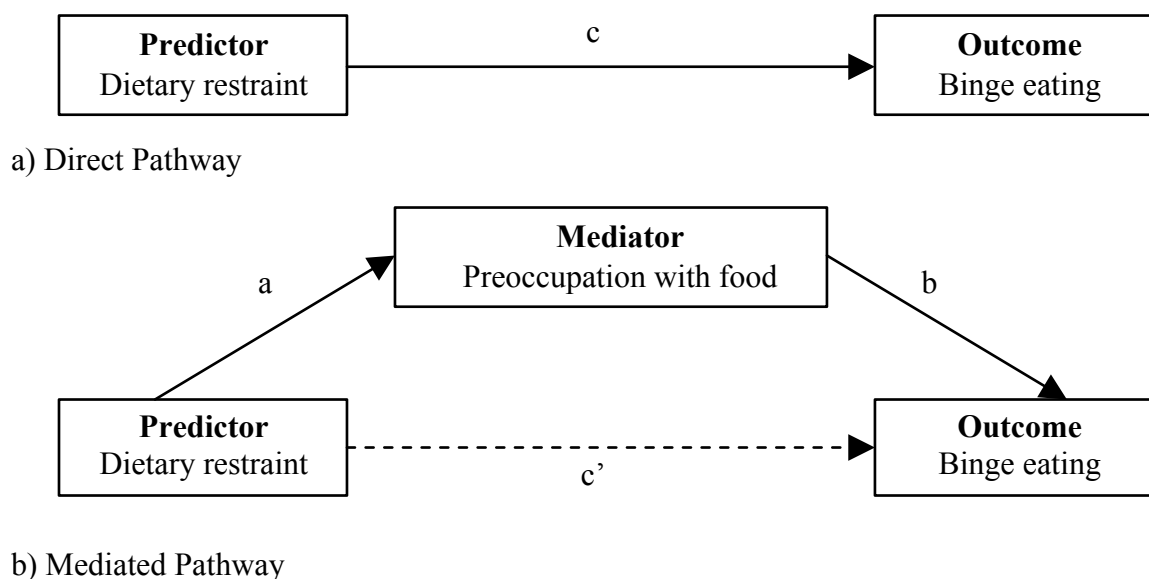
**Predictor**
Dietary restraint

c

**Outcome**
Binge eating

a) Direct Pathway

**Mediator**
Preoccupation with food

a

b

**Predictor**
Dietary restraint

**Outcome**
Binge eating

c’

b) Mediated Pathway